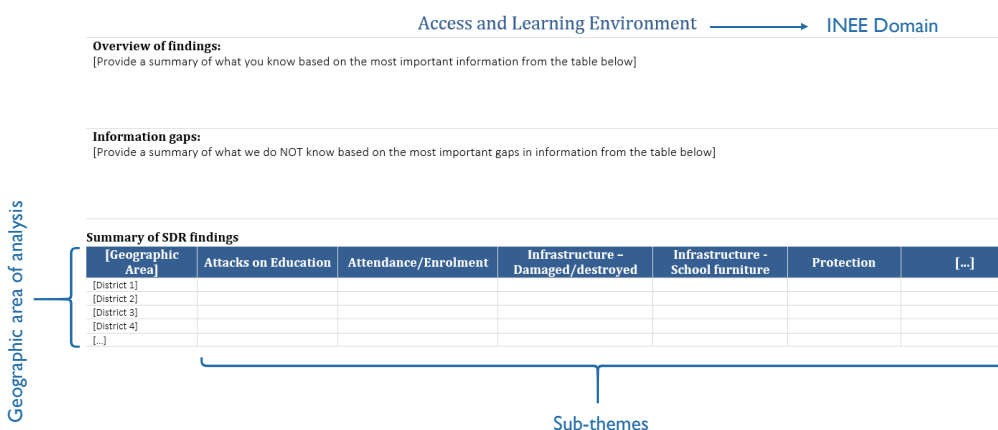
Access and Learning Environment → INEE Domain

Overview of findings:
[Provide a summary of what you know based on the most important information from the table below]

Information gaps:
[Provide a summary of what we do NOT know based on the most important gaps in information from the table below]

Geographic area of analysis

Summary of SDR findings

| [Geographic Area] | Attacks on Education | Attendance/Enrolment | Infrastructure – Damaged/destroyed | Infrastructure - School furniture | Protection | [...] |
|---|---|---|---|---|---|---|
| [District 1] | | | | | | |
| [District 2] | | | | | | |
| [District 3] | | | | | | |
| [District 4] | | | | | | |
| [...] | | | | | | |

Sub-themes